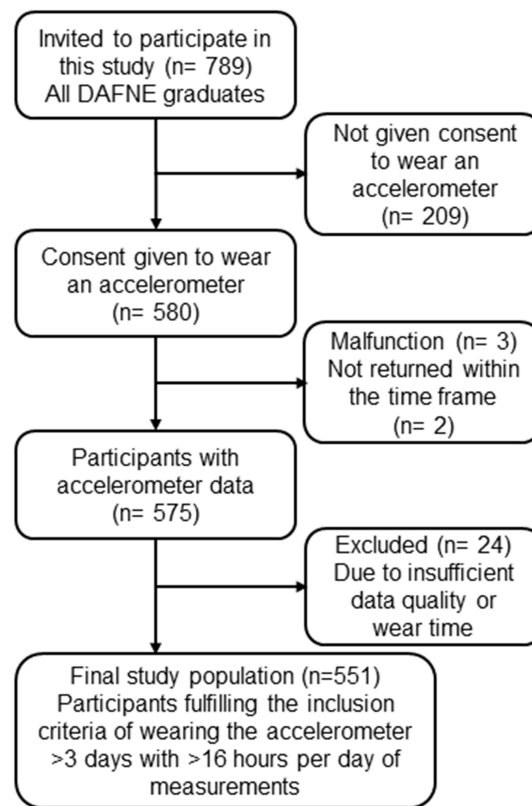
Invited to participate in this study (n= 789) All DAFNE graduates

Not given consent to wear an accelerometer (n= 209)

Consent given to wear an accelerometer (n= 580)

Malfunction (n= 3) Not returned within the time frame (n= 2)

Participants with accelerometer data (n= 575)

Excluded (n= 24) Due to insufficient data quality or wear time

Final study population (n=551) Participants fulfilling the inclusion criteria of wearing the accelerometer >3 days with >16 hours per day of measurements